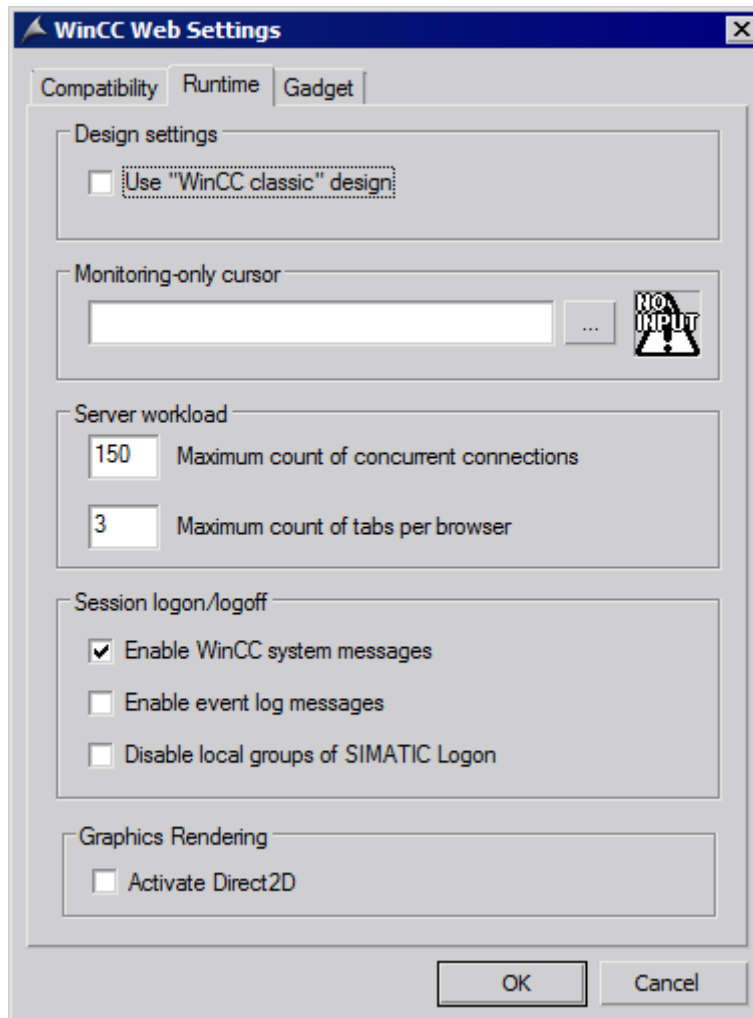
WinCC Web Settings

Compatibility Runtime Gadget

Design settings

Use "WinCC classic" design

Monitoring-only cursor

...

NO INPUT

Server workload

150 Maximum count of concurrent connections

3 Maximum count of tabs per browser

Session logon/logoff

Enable WinCC system messages

Enable event log messages

Disable local groups of SIMATIC Logon

Graphics Rendering

Activate Direct2D

OK Cancel